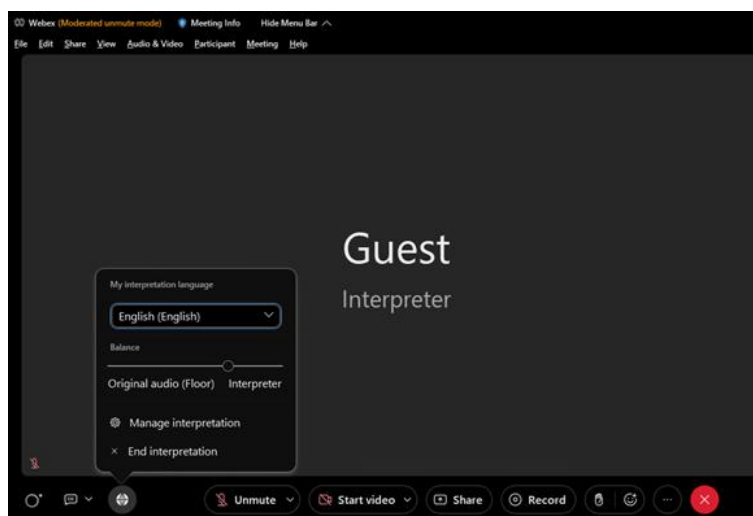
Webex (Moderated unmute mode) Meeting Info Hide Menu Bar

File Edit Share View Audio & Video Participant Meeting Help

Guest

Interpreter

My interpretation language

English (English)

Balance

Original audio (Floor) Interpreter

Manage interpretation

× End interpretation

Unmute

Start video

Share

Record